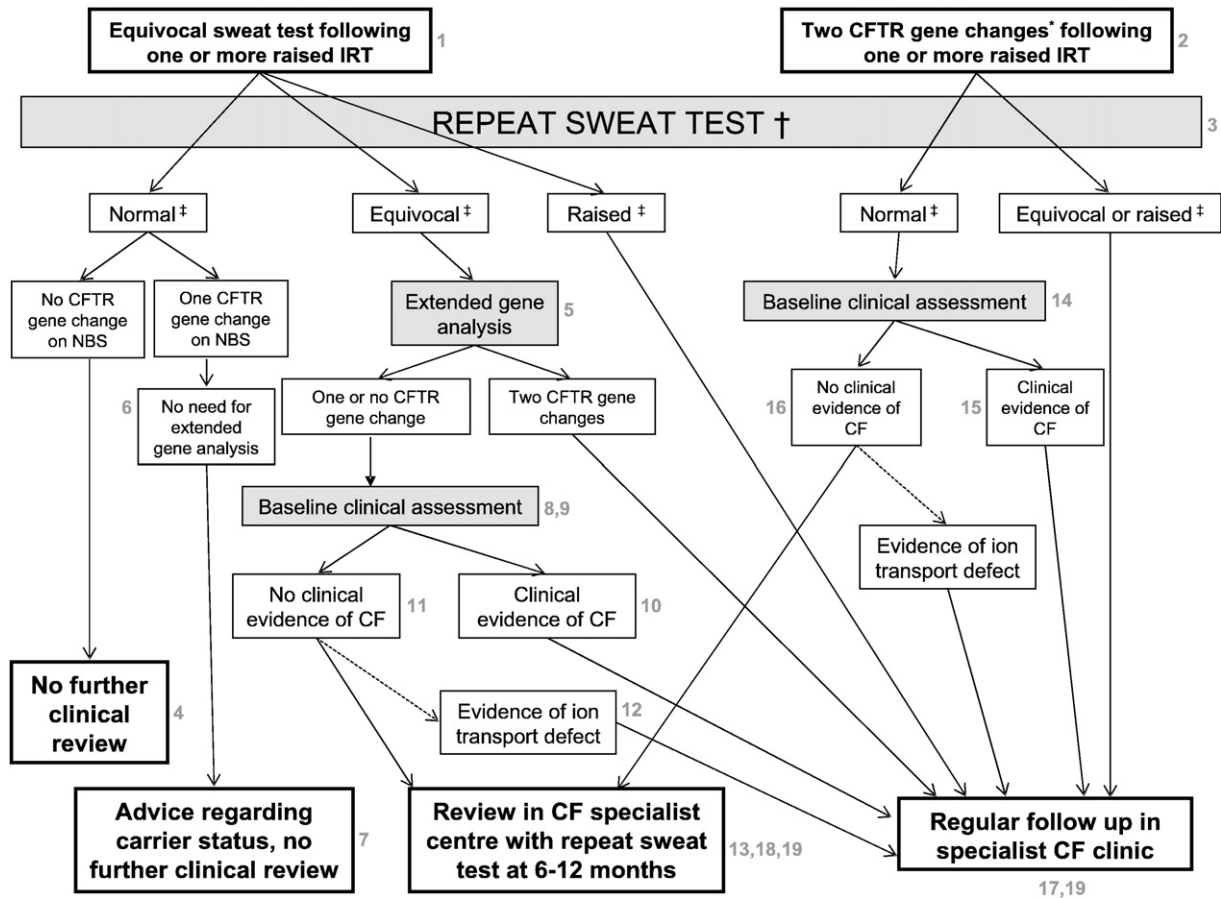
Equivocal sweat test following one or more raised IRT 1

Two CFTR gene changes* following one or more raised IRT 2

REPEAT SWEAT TEST † 3

Normal ‡

Equivocal ‡

Raised ‡

Normal ‡

Equivocal or raised ‡

No CFTR gene change on NBS

One CFTR gene change on NBS

Extended gene analysis 5

Baseline clinical assessment 14

6 No need for extended gene analysis

One or no CFTR gene change

Two CFTR gene changes

16 No clinical evidence of CF

15 Clinical evidence of CF

Baseline clinical assessment 8,9

Evidence of ion transport defect

No clinical evidence of CF 11

Clinical evidence of CF 10

No further clinical review 4

Evidence of ion transport defect 12

Advice regarding carrier status, no further clinical review 7

Review in CF specialist centre with repeat sweat test at 6-12 months 13,18,19

Regular follow up in specialist CF clinic 17,19